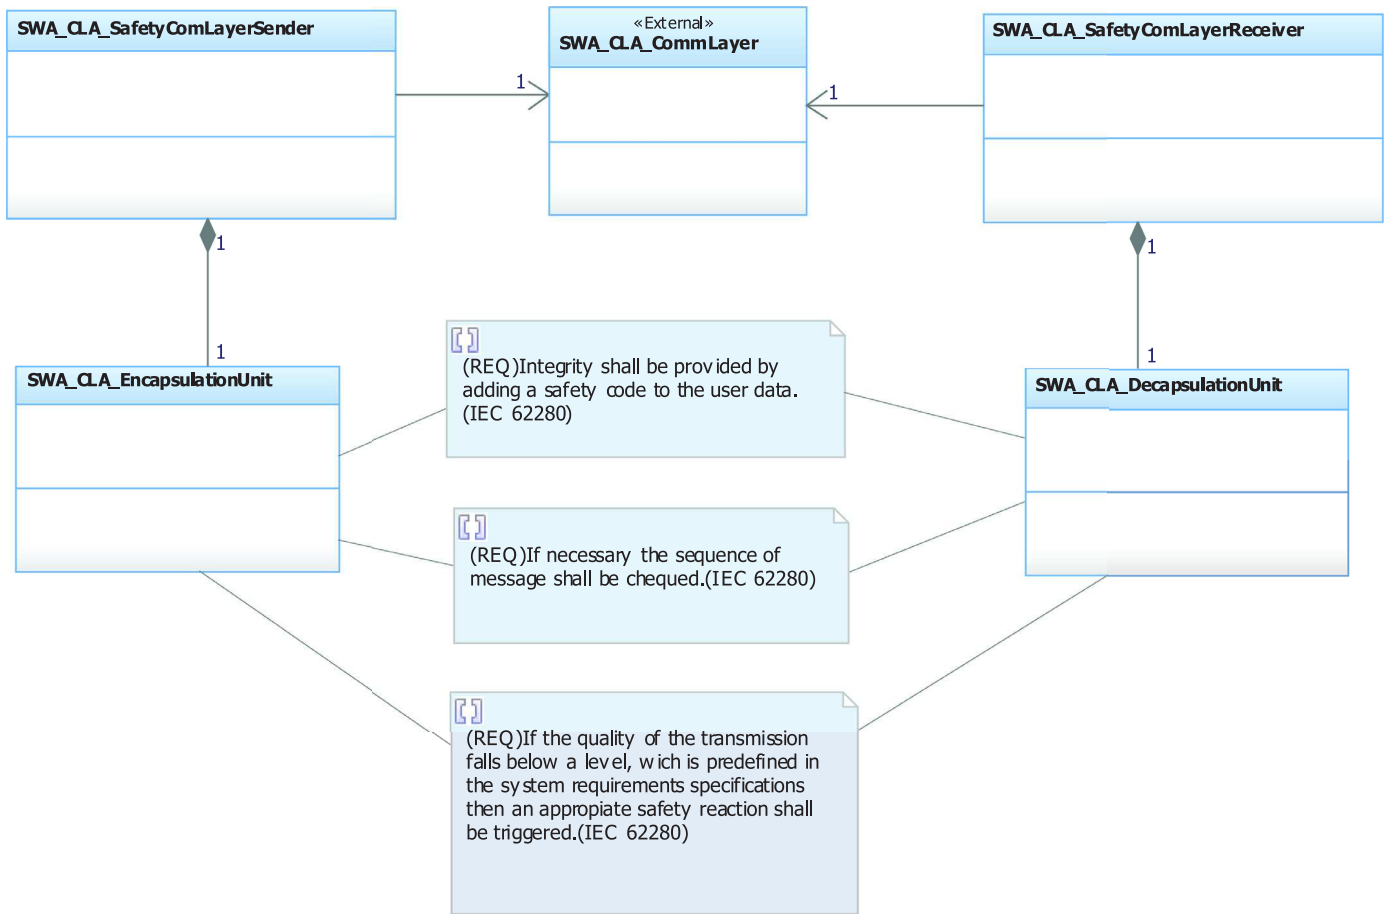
SWA_CLA_SafetyComLayerSender

«External»
SWA_CLA_CommLayer

SWA_CLA_SafetyComLayerReceiver

1

1

1

1

1

1

SWA_CLA_EncapsulationUnit

(REQ)Integrity shall be provided by adding a safety code to the user data. (IEC 62280)

SWA_CLA_DecapsulationUnit

(REQ)If necessary the sequence of message shall be chequed.(IEC 62280)

(REQ)If the quality of the transmission falls below a level, wich is predefined in the system requirements specifications then an appropiate safety reaction shall be triggered.(IEC 62280)